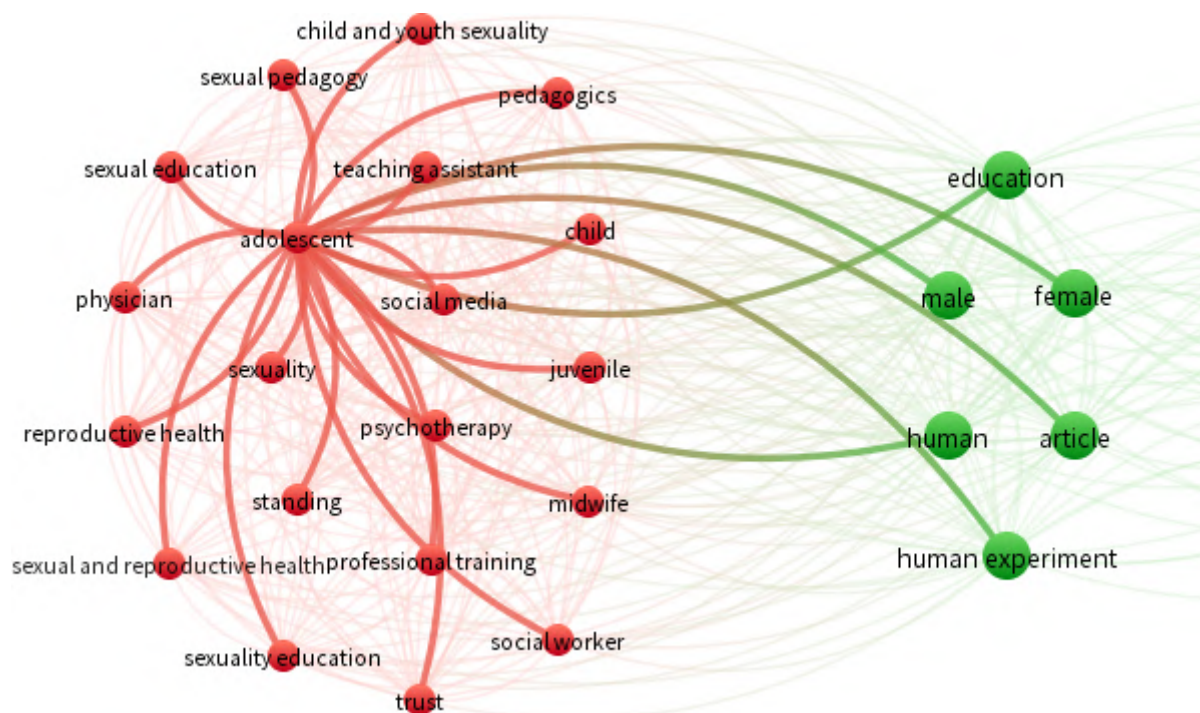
child and youth sexuality
sexual pedagogy
pedagogics
sexual education
teaching assistant
education
adolescent
child
physician
social media
male
female
sexuality
juvenile
reproductive health
psychotherapy
human
article
standing
midwife
sexual and reproductive health
professional training
human experiment
social worker
sexuality education
trust